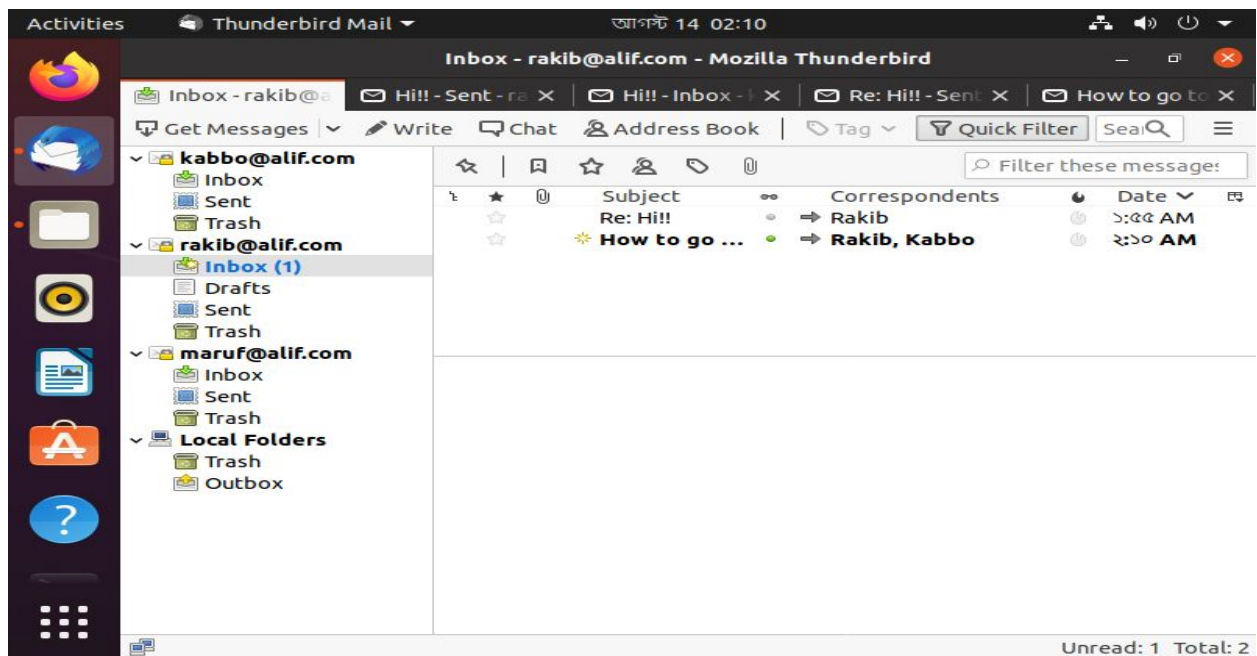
Activities Thunderbird Mail ▾ আগস্ট 14 02:10

Inbox - rakib@alif.com - Mozilla Thunderbird

Inbox - rakib@a | Hi!! - Sent - ra × | Hi!! - Inbox - × | Re: Hi!! - Sent × | How to go to ×

Get Messages | Write | Chat | Address Book | Tag | Quick Filter | Sea

kabbo@alif.com
Inbox
Sent
Trash
rakib@alif.com
Inbox (1)
Drafts
Sent
Trash
maruf@alif.com
Inbox
Sent
Trash
Local Folders
Trash
Outbox

Filter these message:

| Subject | Correspondents | Date |
|---|---|---|
| Re: Hi!! | ⇒ Rakib | ১:৫৫ AM |
| How to go ... | ⇒ Rakib, Kabbo | ২:১০ AM |

Unread: 1 Total: 2